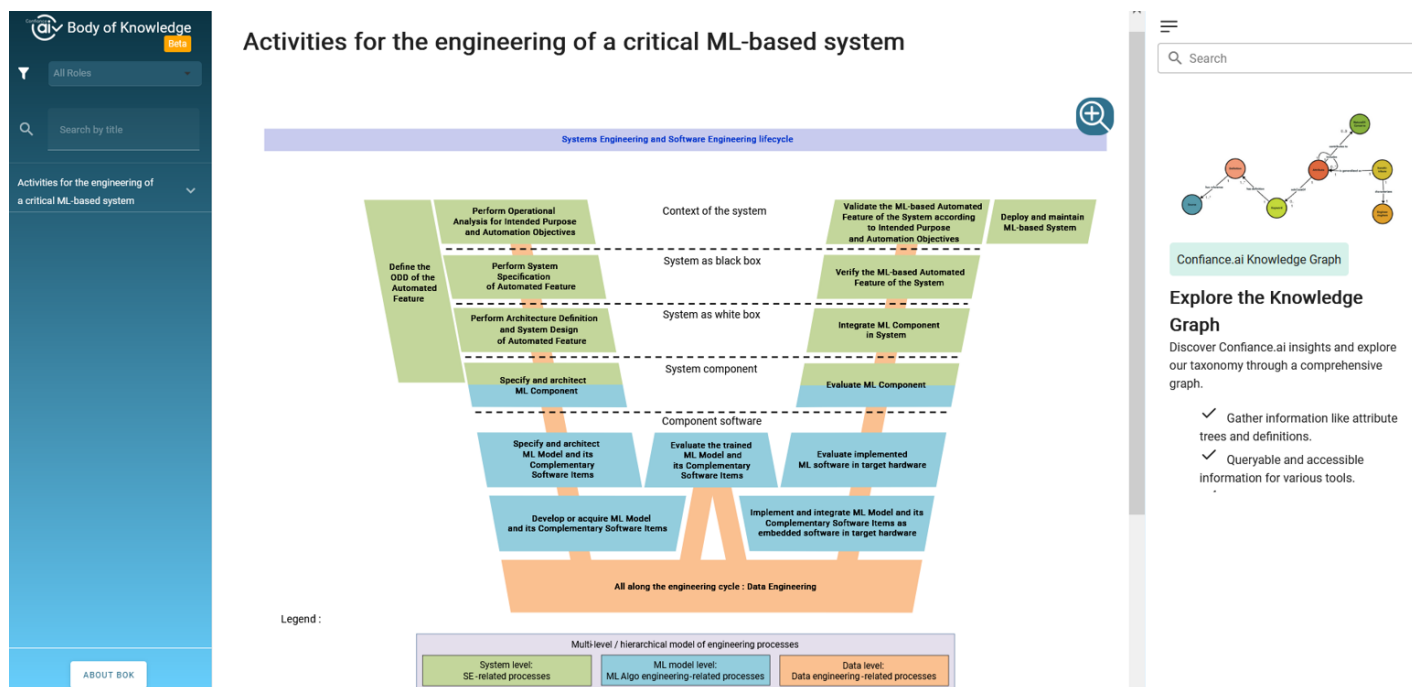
Confiance ai Body of Knowledge Beta

All Roles

Search by title

Activities for the engineering of a critical ML-based system

ABOUT BOK

Activities for the engineering of a critical ML-based system

Systems Engineering and Software Engineering lifecycle

Define the ODD of the Automated Feature

Perform Operational Analysis for Intended Purpose and Automation Objectives

Context of the system

Validate the ML-based Automated Feature of the System according to Intended Purpose and Automation Objectives

Deploy and maintain ML-based System

Perform System Specification of Automated Feature

System as black box

Verify the ML-based Automated Feature of the System

Perform Architecture Definition and System Design of Automated Feature

System as white box

Integrate ML Component in System

Specify and architect ML Component

System component

Evaluate ML Component

Component software

Specify and architect ML Model and its Complementary Software Items

Evaluate the trained ML Model and its Complementary Software Items

Evaluate implemented ML software in target hardware

Develop or acquire ML Model and its Complementary Software Items

Implement and integrate ML Model and its Complementary Software Items as embedded software in target hardware

All along the engineering cycle : Data Engineering

Legend :

Multi-level / hierarchical model of engineering processes

System level: SE-related processes

ML model level: ML Algo engineering-related processes

Data level: Data engineering-related processes

Search

Confiance.ai Knowledge Graph

Explore the Knowledge Graph

Discover Confiance.ai insights and explore our taxonomy through a comprehensive graph.

Gather information like attribute trees and definitions.

Queryable and accessible information for various tools.